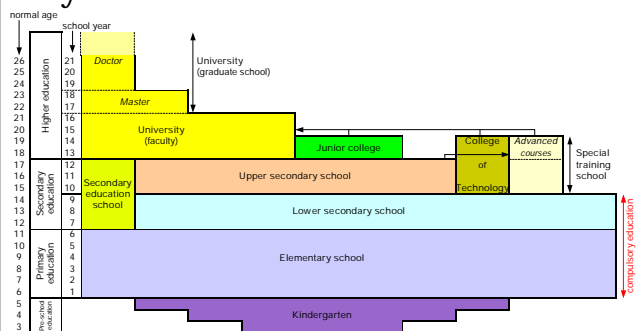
normal age

school year

| 26 | 21 |
|---|---|
| 25 | 20 |
| 24 | 19 |
| 23 | 18 |
| 22 | 17 |
| 21 | 16 |
| 20 | 15 |
| 19 | 14 |
| 18 | 13 |
| 17 | 12 |
| 16 | 11 |
| 15 | 10 |
| 14 | 9 |
| 13 | 8 |
| 12 | 7 |
| 11 | 6 |
| 10 | 5 |
| 9 | 4 |
| 8 | 3 |
| 7 | 2 |
| 6 | 1 |
| 5 | |
| 4 | |
| 3 | |

Higher education

Secondary education

Primary education

Pre-school education

Doctor

Master

University (faculty)

University (graduate school)

Junior college

College of Technology

Advanced courses

Special training school

Upper secondary school

Secondary education school

Lower secondary school

Elementary school

Kindergarten

compulsory education